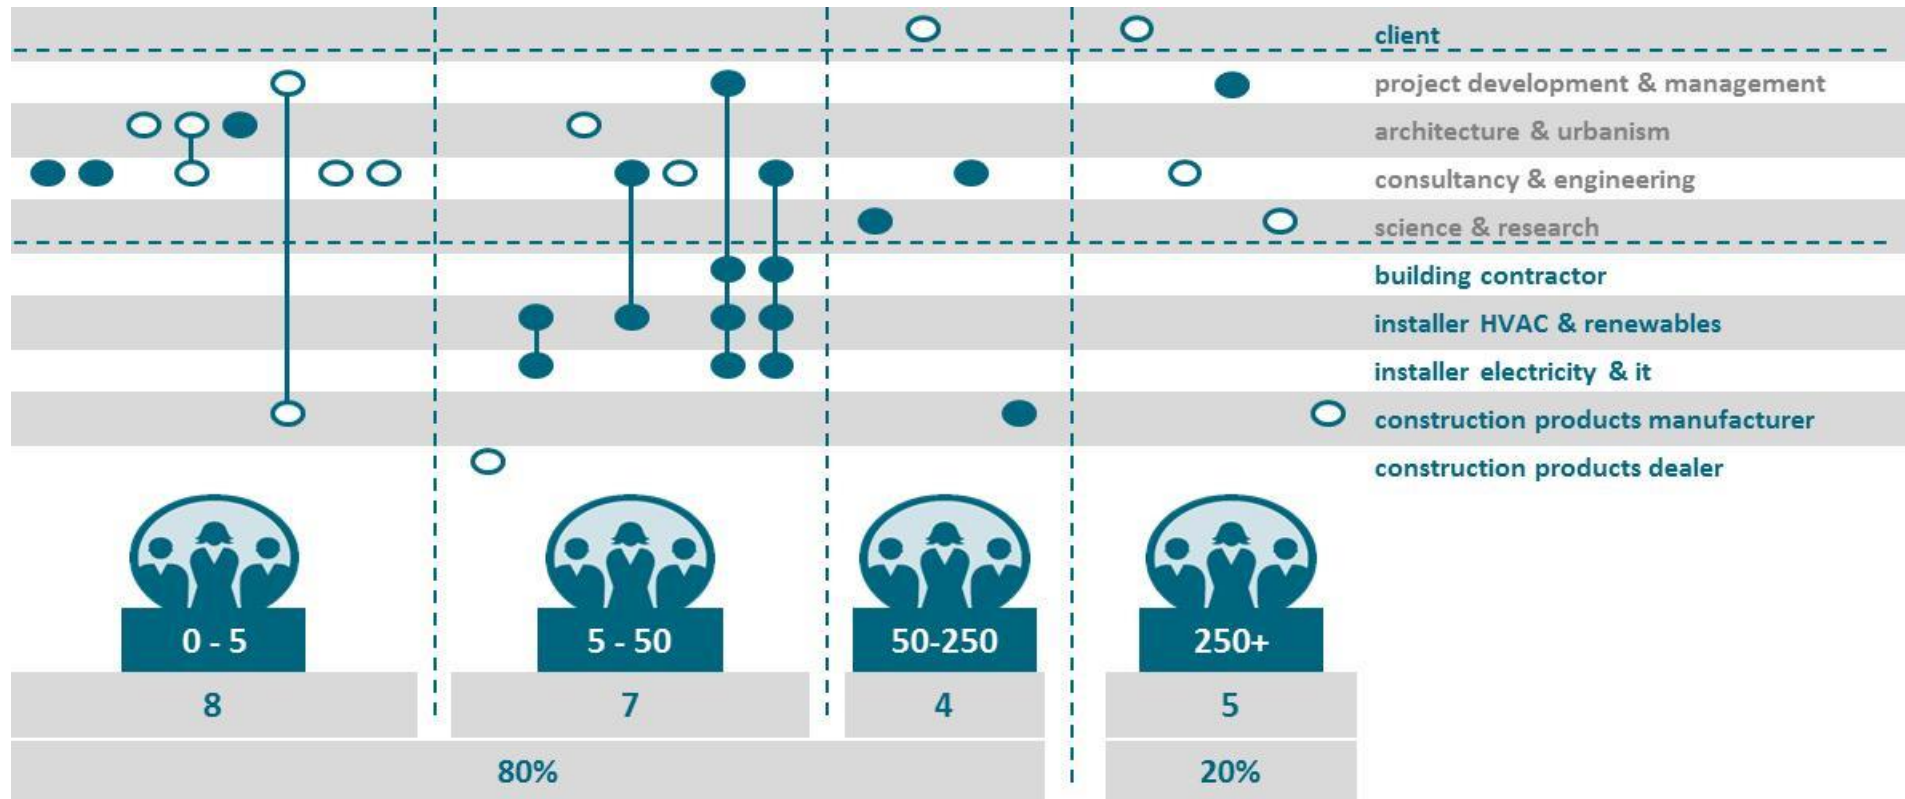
client
project development & management
architecture & urbanism
consultancy & engineering
science & research
building contractor
installer HVAC & renewables
installer electricity & it
construction products manufacturer
construction products dealer

0 - 5
5 - 50
50-250
250+

| 8 | 7 | 4 | 5 |
|---|---|---|---|

80%
20%